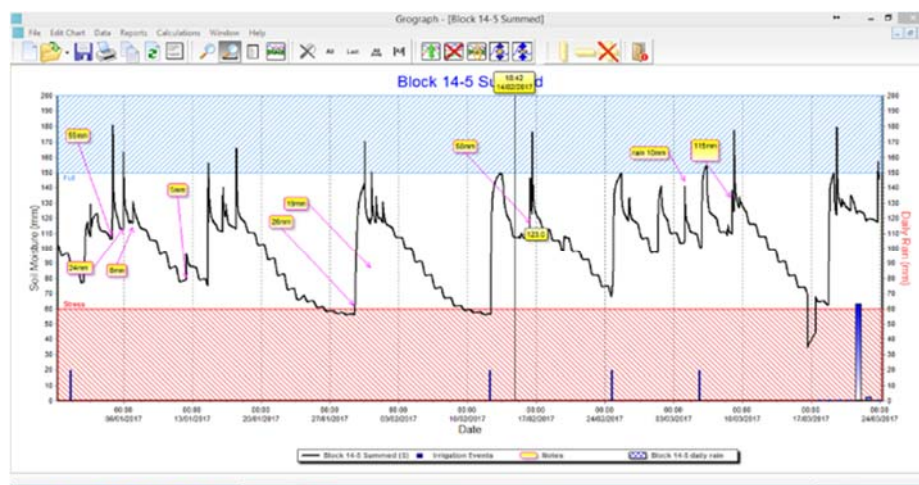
Grograph - [Block 14-5 Summed]

File Edit Chart Data Reports Calculations Window Help

Block 14-5 Su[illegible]d

10:42
14/02/2017

Soil Moisture (mm)

Daily Rain (mm)

200
190
180
170
160
150
140
130
120
110
100
90
80
70
60
50
40
30
20
10
0

Full

Stress

55mm
24mm
8mm
5mm
19mm
26mm
56mm
123.0
rain 10mm
115mm

00:00
06/01/2017
00:00
13/01/2017
00:00
20/01/2017
00:00
27/01/2017
00:00
03/02/2017
00:00
10/02/2017
00:00
17/02/2017
00:00
24/02/2017
00:00
03/03/2017
00:00
10/03/2017
00:00
17/03/2017
00:00
24/03/2017

Date

Block 14-5 Summed (S)
Irrigation Events
Notes
Block 14-5 daily rain